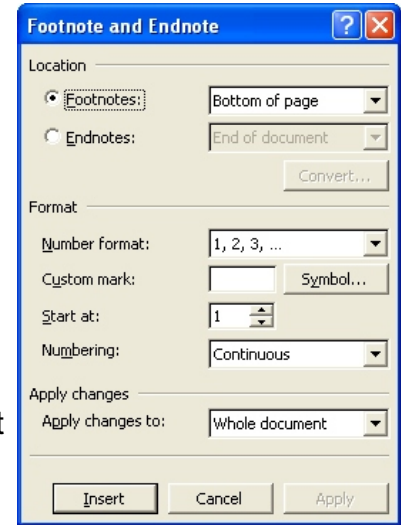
Footnote and Endnote

Location

Footnotes: Bottom of page

Endnotes: End of document

Convert...

Format

Number format: 1, 2, 3, ...

Custom mark: Symbol...

Start at: 1

Numbering: Continuous

Apply changes

Apply changes to: Whole document

Insert Cancel Apply